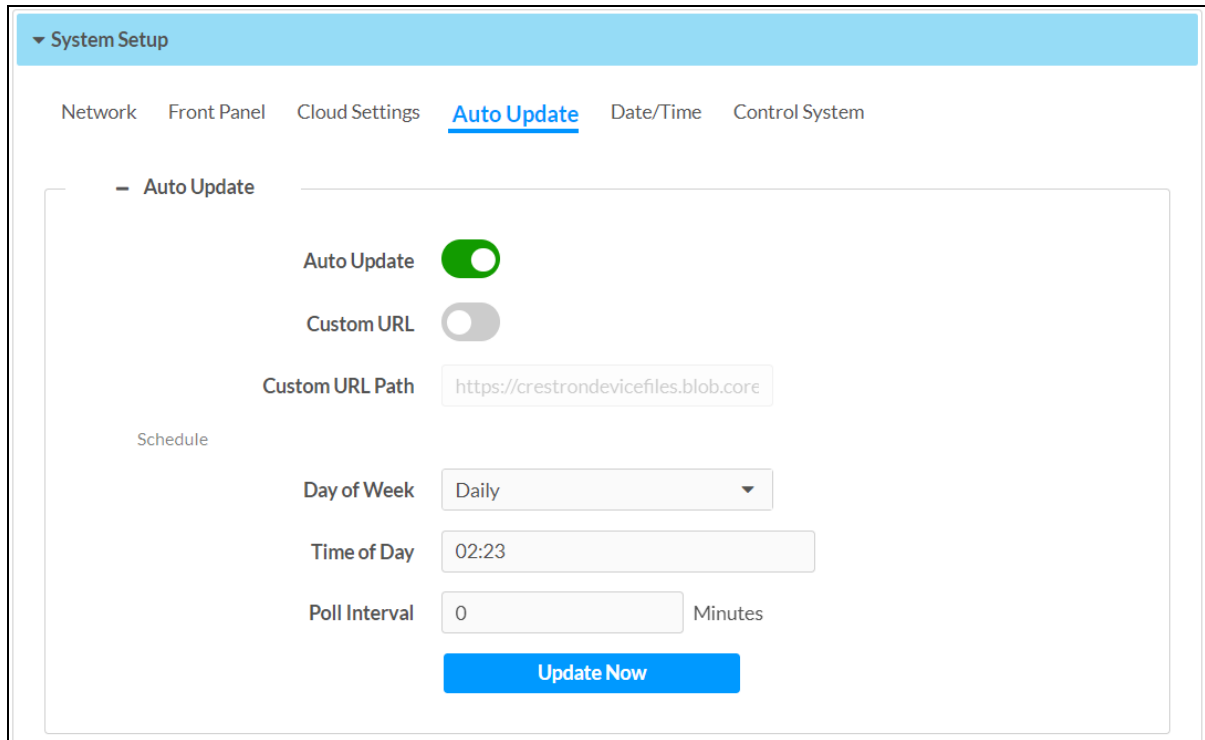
▾ System Setup

Network Front Panel Cloud Settings Auto Update Date/Time Control System

– Auto Update

Auto Update

Custom URL

Custom URL Path https://crestrondevicefiles.blob.core

Schedule

Day of Week Daily

Time of Day 02:23

Poll Interval 0 Minutes

Update Now